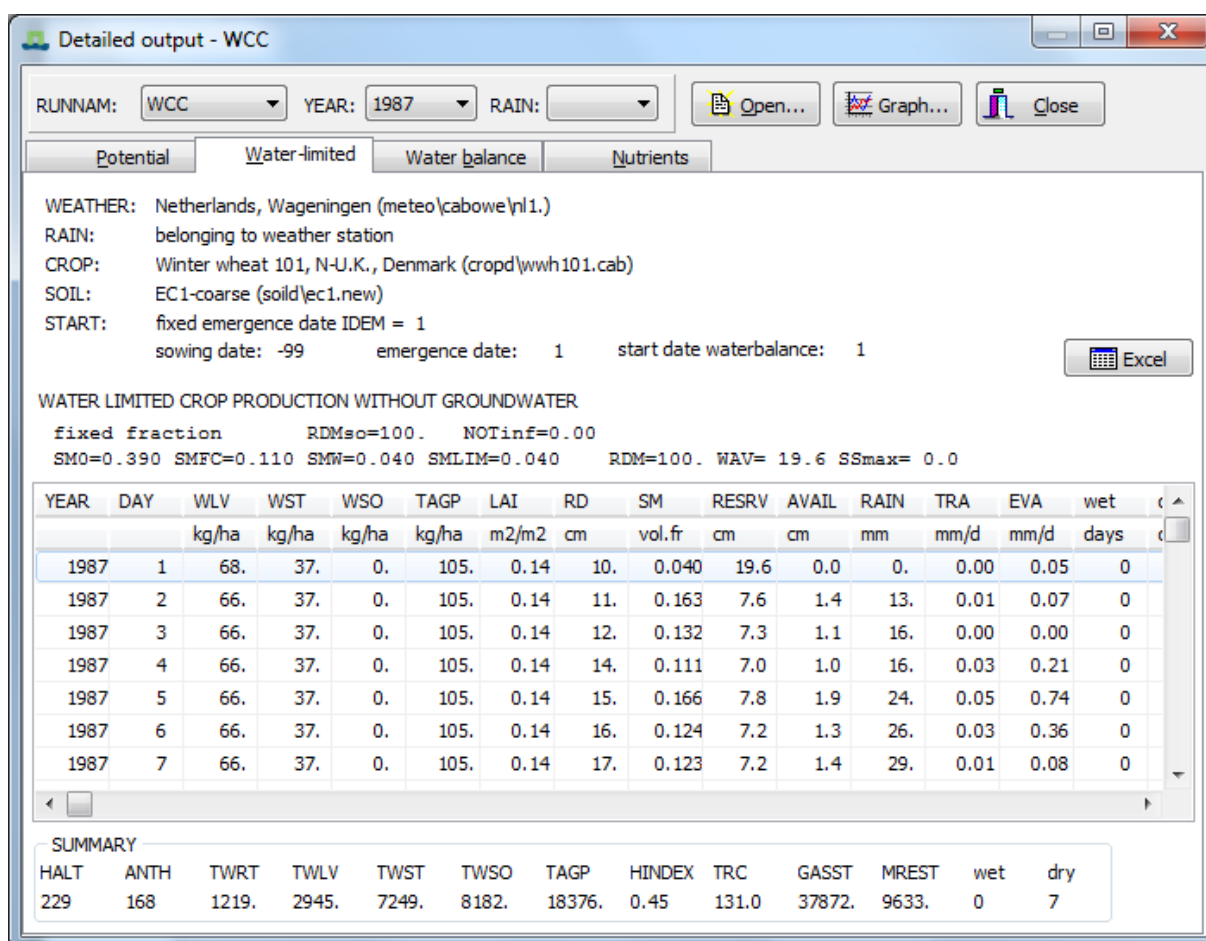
Detailed output - WCC

RUNNAM: WCC YEAR: 1987 RAIN: Open... Graph... Close

Potential | Water-limited | Water balance | Nutrients

WEATHER: Netherlands, Wageningen (meteo\cabowe\nl1.)
RAIN: belonging to weather station
CROP: Winter wheat 101, N-U.K., Denmark (cropd\wwh101.cab)
SOIL: EC1-coarse (soild\ec1.new)
START: fixed emergence date IDEM = 1
sowing date: -99 emergence date: 1 start date waterbalance: 1

Excel

WATER LIMITED CROP PRODUCTION WITHOUT GROUNDWATER
fixed fraction RDMso=100. NOTinf=0.00
SM0=0.390 SMFC=0.110 SMW=0.040 SMLIM=0.040 RDM=100. WAV= 19.6 SSmax= 0.0

| YEAR | DAY | WLV | WST | WSO | TAGP | LAI | RD | SM | RESRV | AVAIL | RAIN | TRA | EVA | wet |
|---|---|---|---|---|---|---|---|---|---|---|---|---|---|---|
| | | kg/ha | kg/ha | kg/ha | kg/ha | m2/m2 | cm | vol.fr | cm | cm | mm | mm/d | mm/d | days |
| 1987 | 1 | 68. | 37. | 0. | 105. | 0.14 | 10. | 0.040 | 19.6 | 0.0 | 0. | 0.00 | 0.05 | 0 |
| 1987 | 2 | 66. | 37. | 0. | 105. | 0.14 | 11. | 0.163 | 7.6 | 1.4 | 13. | 0.01 | 0.07 | 0 |
| 1987 | 3 | 66. | 37. | 0. | 105. | 0.14 | 12. | 0.132 | 7.3 | 1.1 | 16. | 0.00 | 0.00 | 0 |
| 1987 | 4 | 66. | 37. | 0. | 105. | 0.14 | 14. | 0.111 | 7.0 | 1.0 | 16. | 0.03 | 0.21 | 0 |
| 1987 | 5 | 66. | 37. | 0. | 105. | 0.14 | 15. | 0.166 | 7.8 | 1.9 | 24. | 0.05 | 0.74 | 0 |
| 1987 | 6 | 66. | 37. | 0. | 105. | 0.14 | 16. | 0.124 | 7.2 | 1.3 | 26. | 0.03 | 0.36 | 0 |
| 1987 | 7 | 66. | 37. | 0. | 105. | 0.14 | 17. | 0.123 | 7.2 | 1.4 | 29. | 0.01 | 0.08 | 0 |

SUMMARY

| HALT | ANTH | TWRT | TWLV | TWST | TWSO | TAGP | HINDEX | TRC | GASST | MREST | wet | dry |
|---|---|---|---|---|---|---|---|---|---|---|---|---|
| 229 | 168 | 1219. | 2945. | 7249. | 8182. | 18376. | 0.45 | 131.0 | 37872. | 9633. | 0 | 7 |